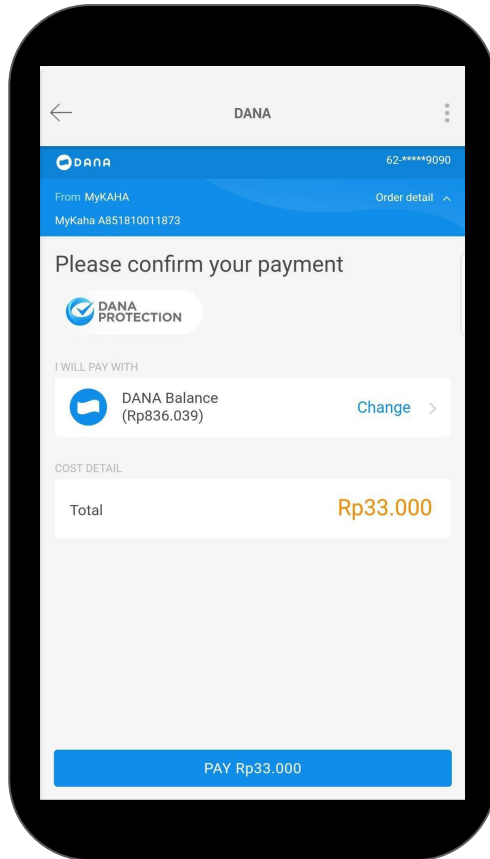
DANA

DANA 62-*****9090

From MyKAHA Order detail

MyKaha A851810011873

Please confirm your payment

DANA PROTECTION

I WILL PAY WITH

DANA Balance (Rp836.039) Change

COST DETAIL

Total Rp33.000

PAY Rp33.000